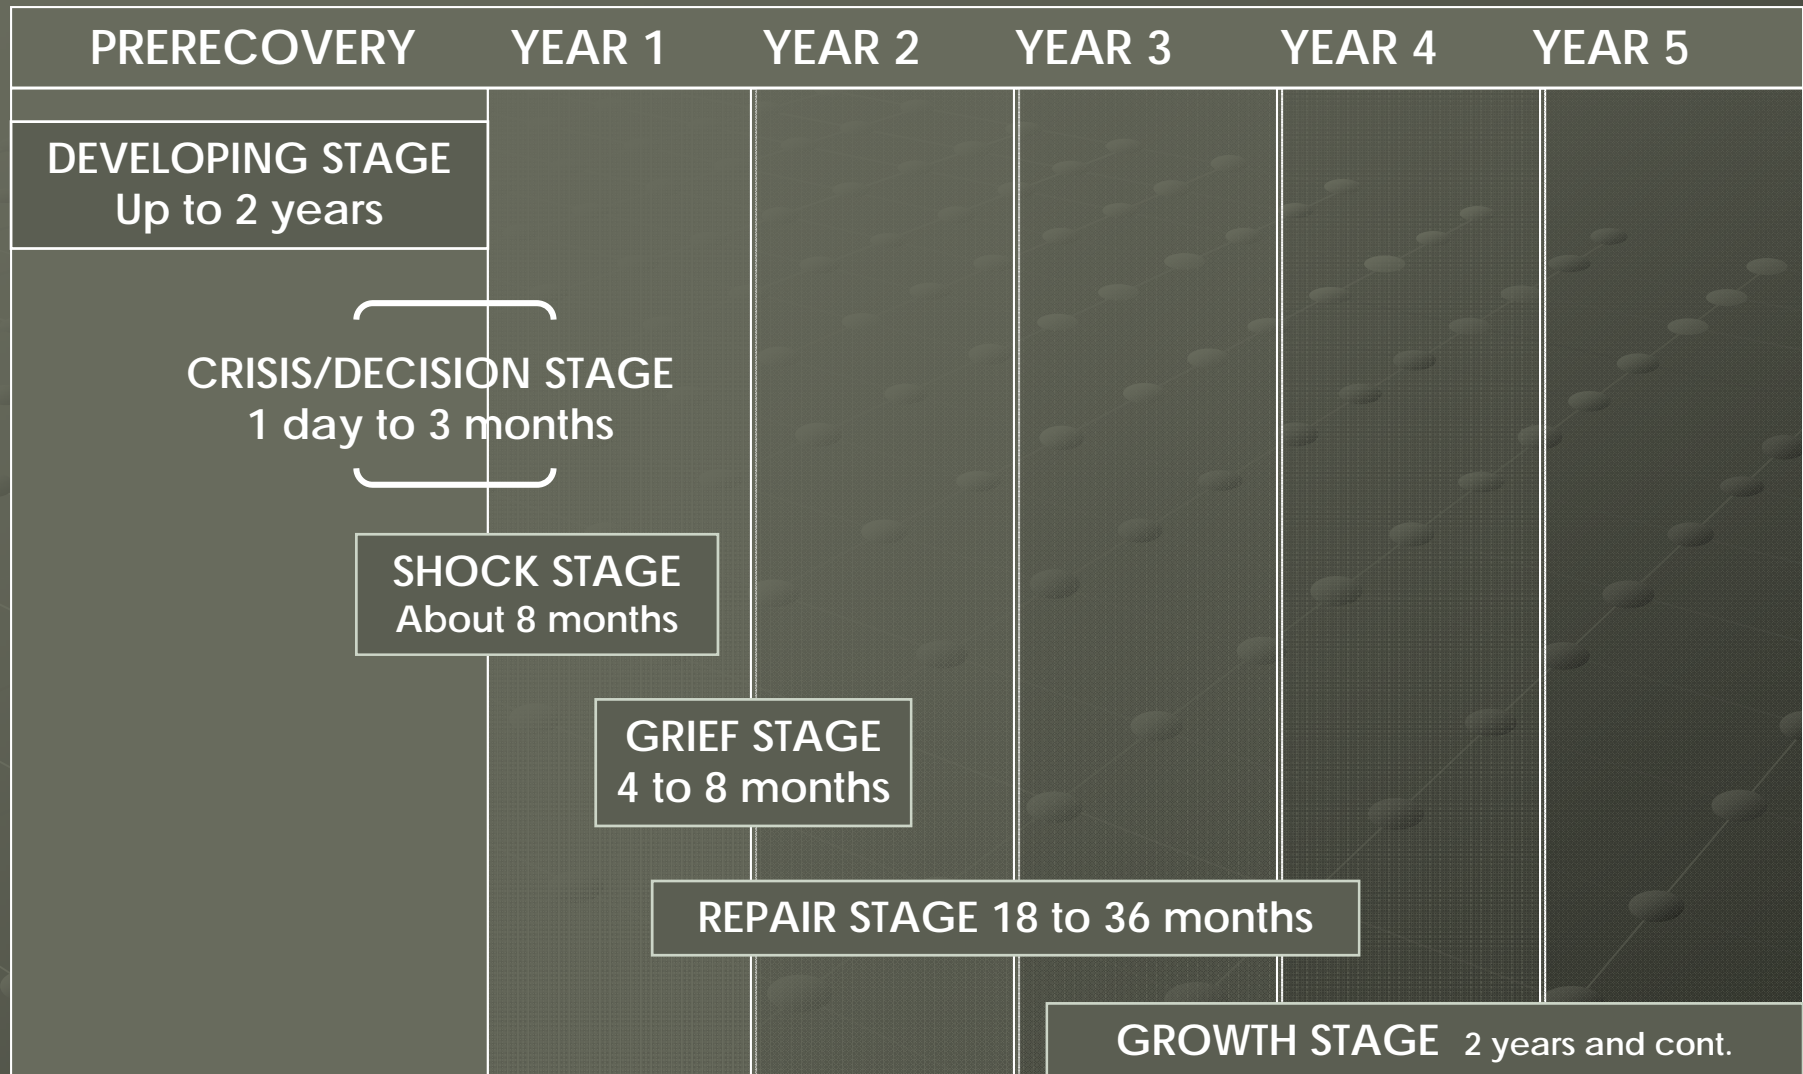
| PRERECOVERY | YEAR 1 | YEAR 2 | YEAR 3 | YEAR 4 | YEAR 5 |
|---|---|---|---|---|---|

DEVELOPING STAGE
Up to 2 years

CRISIS/DECISION STAGE
1 day to 3 months

SHOCK STAGE
About 8 months

GRIEF STAGE
4 to 8 months

REPAIR STAGE 18 to 36 months

GROWTH STAGE 2 years and cont.